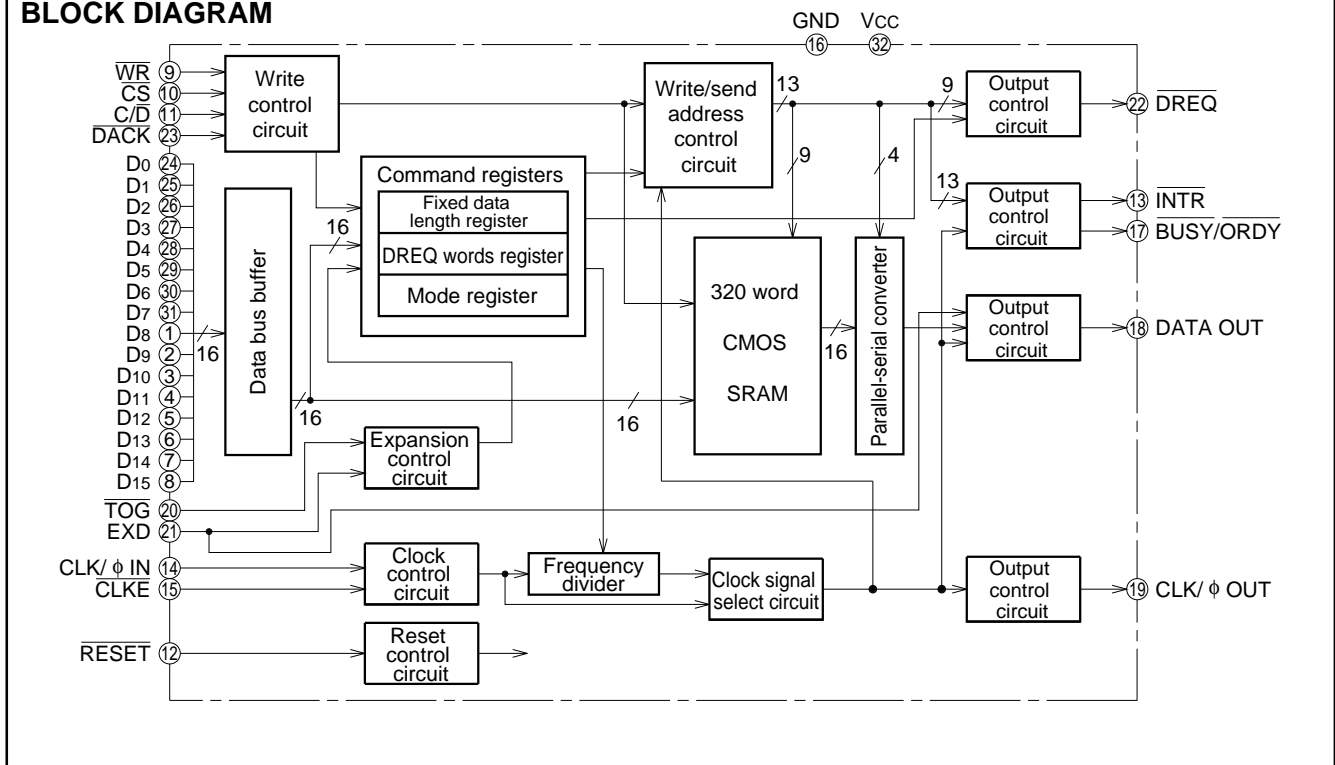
BLOCK DIAGRAM

GND ⑯ VCC ㉜

$\overline{WR}$ ⑨
CS ⑩
C/$\overline{D}$ ⑪
$\overline{DACK}$ ㉓

D0 ㉔
D1 ㉕
D2 ㉖
D3 ㉗
D4 ㉘
D5 ㉙
D6 ㉚
D7 ㉛
D8 ①
D9 ②
D10 ③
D11 ④
D12 ⑤
D13 ⑥
D14 ⑦
D15 ⑧

$\overline{TOG}$ ⑳
EXD ㉑

CLK/ ϕ IN ⑭
$\overline{CLKE}$ ⑮

$\overline{RESET}$ ⑫

Write control circuit

Data bus buffer

16

16

16

Command registers
Fixed data length register
DREQ words register
Mode register

Expansion control circuit

Write/send address control circuit

13

9

9

4

13

320 word CMOS SRAM

16

16

Parallel-serial converter

Frequency divider

Clock control circuit

Clock signal select circuit

Reset control circuit

Output control circuit ㉒ $\overline{DREQ}$

Output control circuit ⑬ $\overline{INTR}$ ⑰ $\overline{BUSY}$/$\overline{ORDY}$

Output control circuit ⑱ DATA OUT

Output control circuit ⑲ CLK/ ϕ OUT